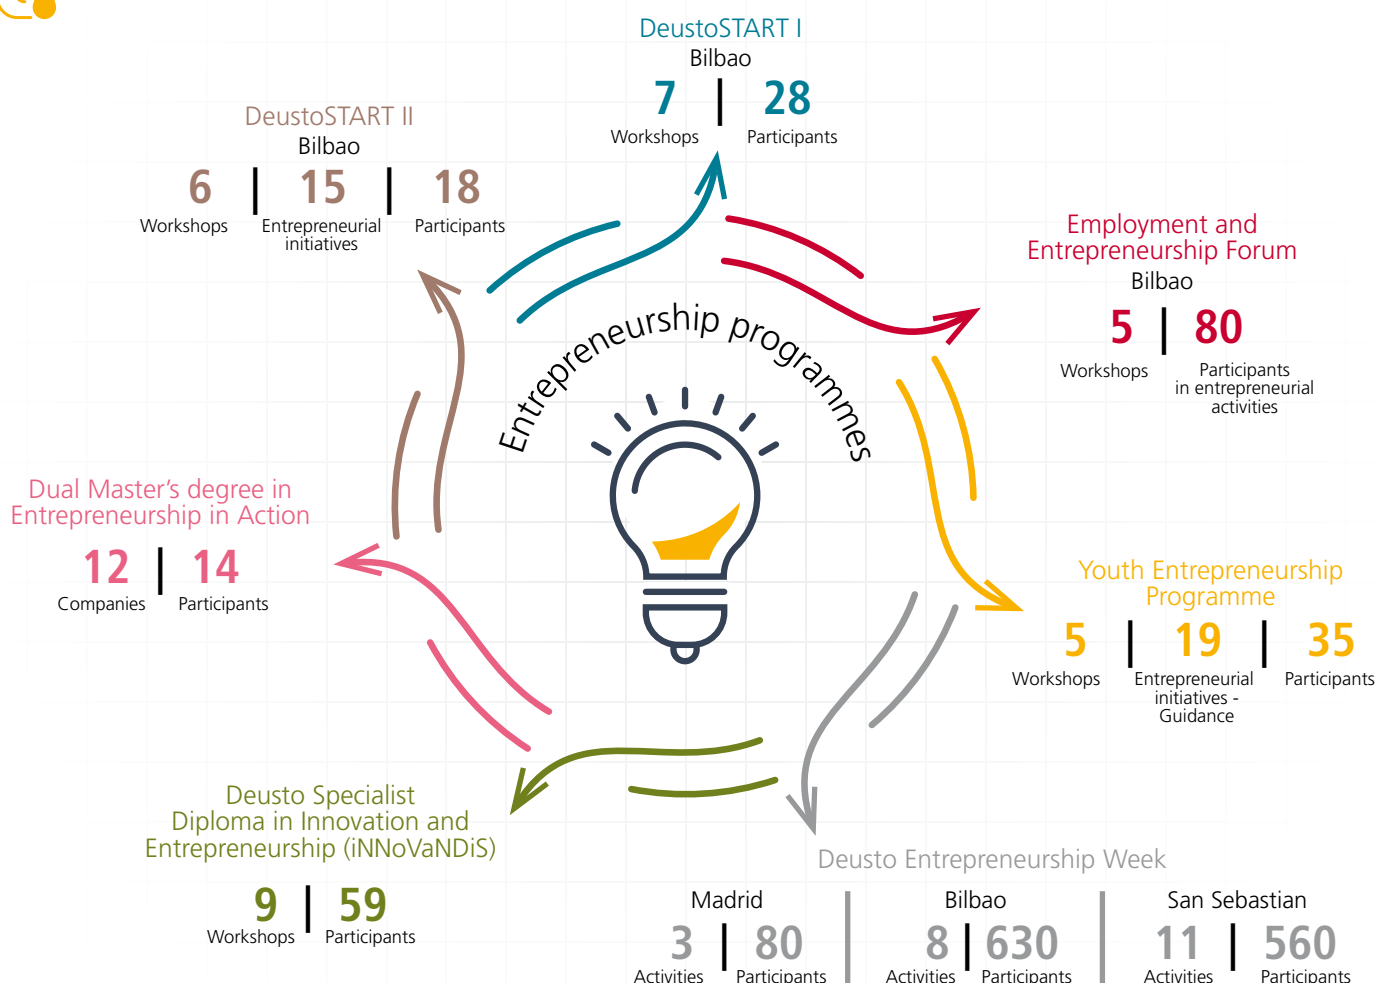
DeustoSTART I
Bilbao
7 | 28
Workshops Participants

DeustoSTART II
Bilbao
6 | 15 | 18
Workshops Entrepreneurial initiatives Participants

Employment and Entrepreneurship Forum
Bilbao
5 | 80
Workshops Participants in entrepreneurial activities

Entrepreneurship programmes

Dual Master's degree in Entrepreneurship in Action
12 | 14
Companies Participants

Youth Entrepreneurship Programme
5 | 19 | 35
Workshops Entrepreneurial initiatives - Guidance Participants

Deusto Specialist Diploma in Innovation and Entrepreneurship (iNNoVaNDiS)
9 | 59
Workshops Participants

Deusto Entrepreneurship Week
Madrid
3 | 80
Activities Participants
Bilbao
8 | 630
Activities Participants
San Sebastian
11 | 560
Activities Participants